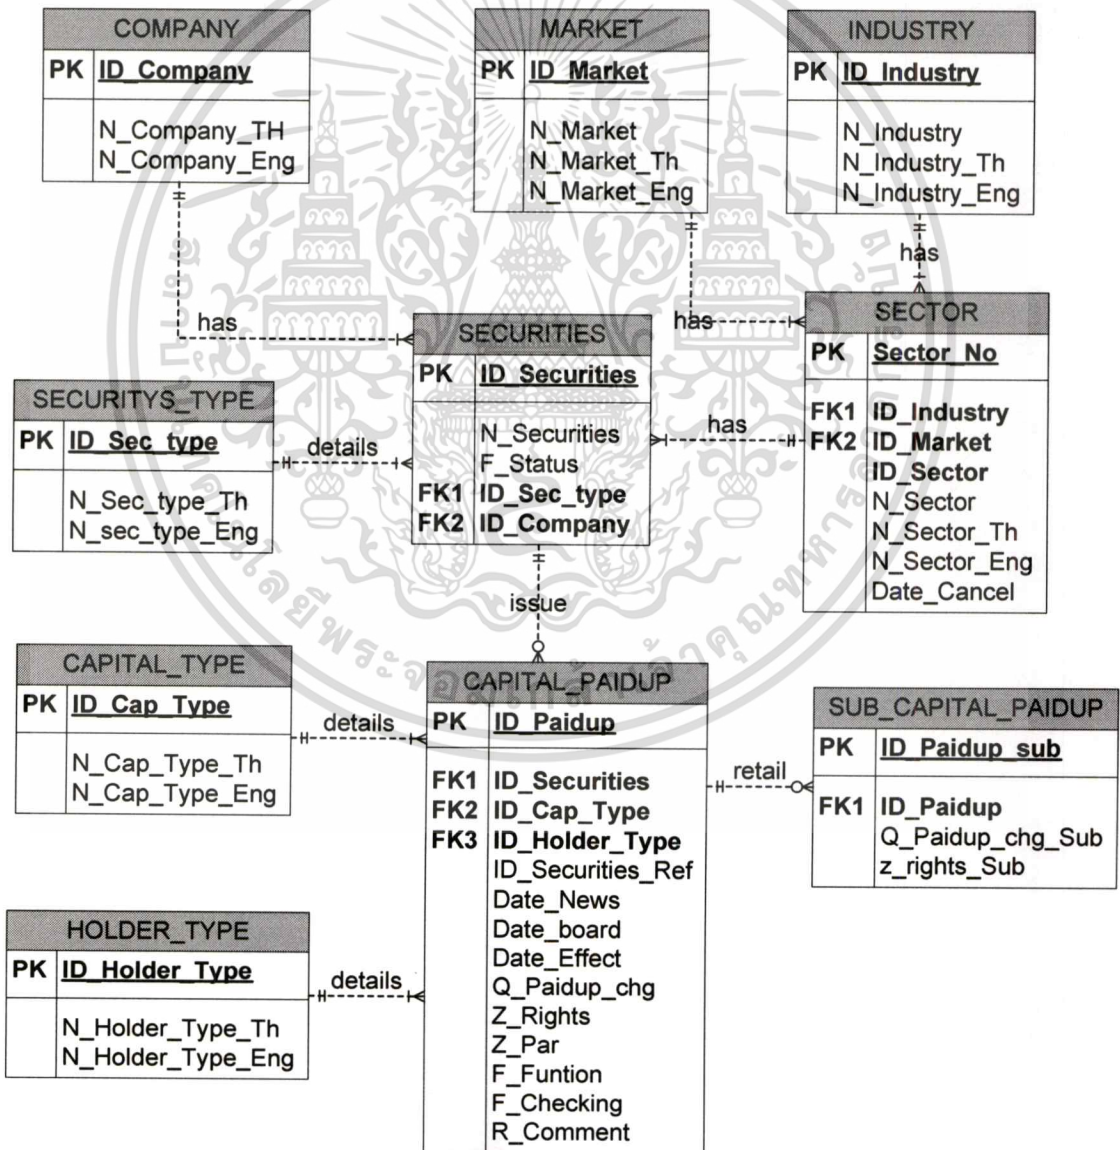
COMPANY
PK ID_Company
N_Company_TH
N_Company_Eng

MARKET
PK ID_Market
N_Market
N_Market_Th
N_Market_Eng

INDUSTRY
PK ID_Industry
N_Industry
N_Industry_Th
N_Industry_Eng

has

has

has

SECURITIES
PK ID_Securities
N_Securities
F_Status
FK1 ID_Sec_type
FK2 ID_Company

SECTOR
PK Sector_No
FK1 ID_Industry
FK2 ID_Market
ID_Sector
N_Sector
N_Sector_Th
N_Sector_Eng
Date_Cancel

has

SECURITYS_TYPE
PK ID_Sec_type
N_Sec_type_Th
N_sec_type_Eng

details

issue

CAPITAL_TYPE
PK ID_Cap_Type
N_Cap_Type_Th
N_Cap_Type_Eng

details

CAPITAL_PAIDUP
PK ID_Paidup
FK1 ID_Securities
FK2 ID_Cap_Type
FK3 ID_Holder_Type
ID_Securities_Ref
Date_News
Date_board
Date_Effect
Q_Paidup_chg
Z_Rights
Z_Par
F_Funtion
F_Checking
R_Comment

retail

SUB_CAPITAL_PAIDUP
PK ID_Paidup_sub
FK1 ID_Paidup
Q_Paidup_chg_Sub
z_rights_Sub

HOLDER_TYPE
PK ID_Holder_Type
N_Holder_Type_Th
N_Holder_Type_Eng

details